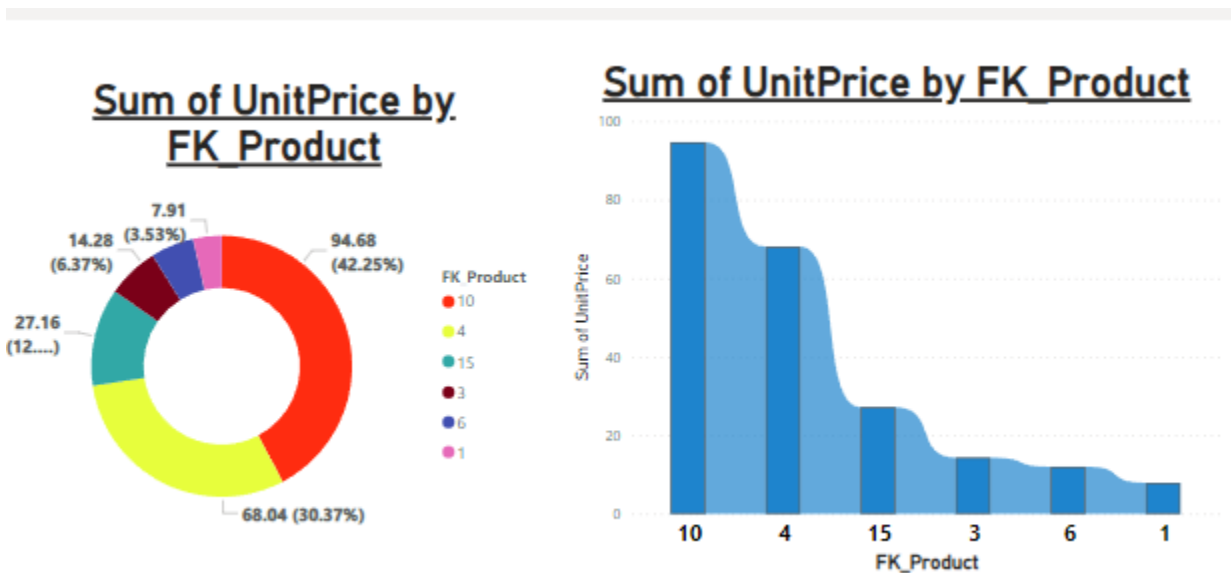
Sum of UnitPrice by FK_Product

7.91 (3.53%)

14.28 (6.37%)

94.68 (42.25%)

27.16 (12....)

68.04 (30.37%)

FK_Product
10
4
15
3
6
1

Sum of UnitPrice by FK_Product

100
80
60
40
20
0

Sum of UnitPrice

10
4
15
3
6
1

FK_Product